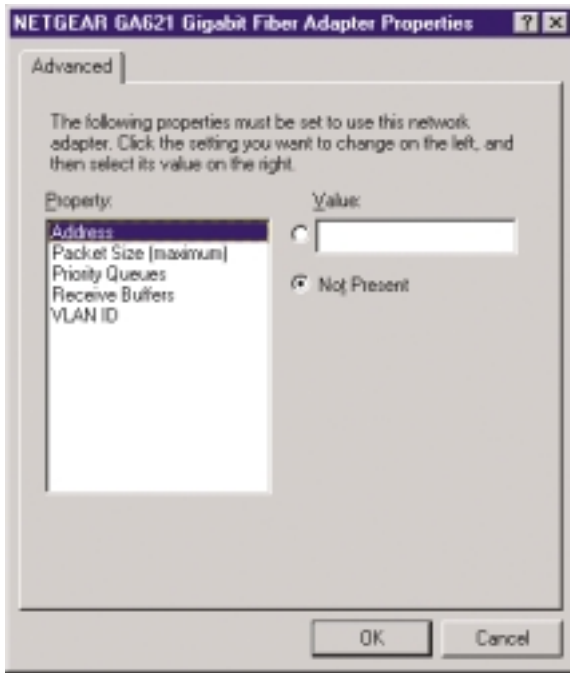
NETGEAR GA621 Gigabit Fiber Adapter Properties ? X

Advanced

The following properties must be set to use this network adapter. Click the setting you want to change on the left, and then select its value on the right.

Property:

Address
Packet Size (maximum)
Priority Queues
Receive Buffers
VLAN ID

Value:

Not Present

OK

Cancel